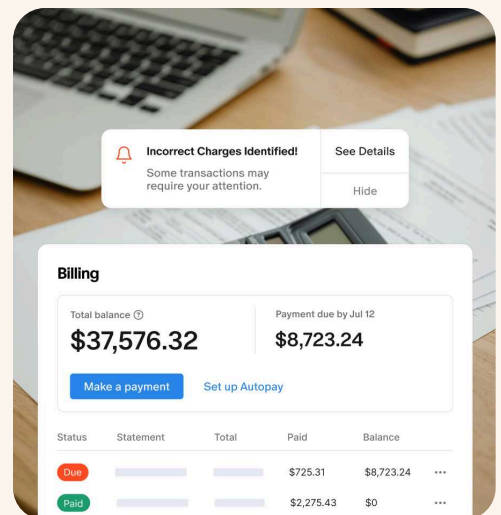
Incorrect Charges Identified!
Some transactions may require your attention.

See Details

Hide

Billing

Total balance

$37,576.32

Payment due by Jul 12

$8,723.24

Make a payment

Set up Autopay

| Status | Statement | Total | Paid | Balance | |
|---|---|---|---|---|---|
| Due | | | $725.31 | $8,723.24 | ··· |
| Paid | | | $2,275.43 | $0 | ··· |